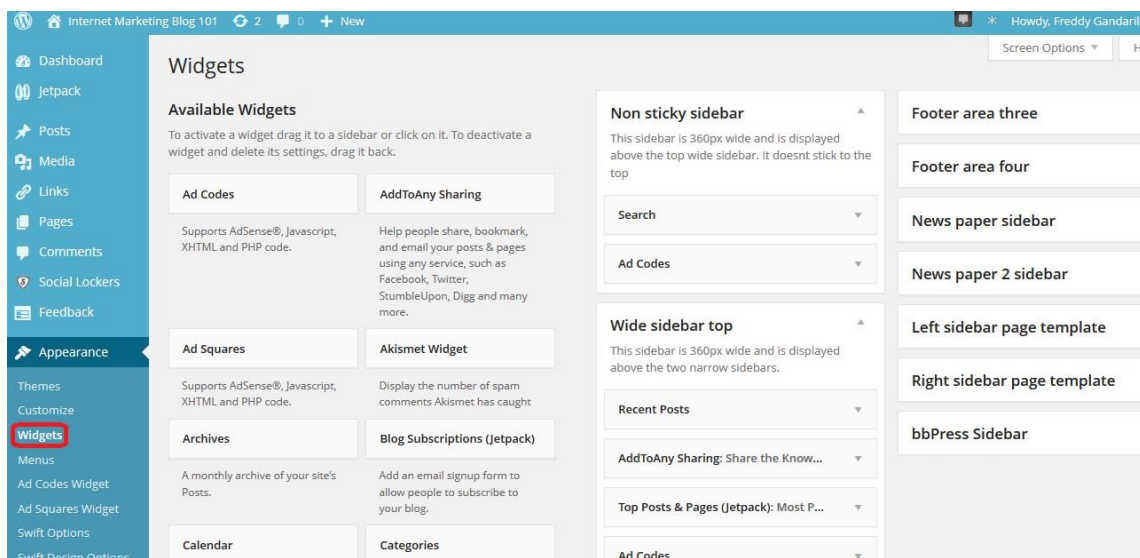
Internet Marketing Blog 101 2 0 + New

Howdy, Freddy Gandaril

Screen Options ▼

Dashboard
Jetpack
Posts
Media
Links
Pages
Comments
Social Lockers
Feedback
Appearance
Themes
Customize
Widgets
Menus
Ad Codes Widget
Ad Squares Widget
Swift Options

Widgets

Available Widgets

To activate a widget drag it to a sidebar or click on it. To deactivate a widget and delete its settings, drag it back.

Ad Codes

Supports AdSense®, Javascript, XHTML and PHP code.

AddToAny Sharing

Help people share, bookmark, and email your posts & pages using any service, such as Facebook, Twitter, StumbleUpon, Digg and many more.

Ad Squares

Supports AdSense®, Javascript, XHTML and PHP code.

Akismet Widget

Display the number of spam comments Akismet has caught

Archives

A monthly archive of your site's Posts.

Blog Subscriptions (Jetpack)

Add an email signup form to allow people to subscribe to your blog.

Calendar

Categories

Non sticky sidebar

This sidebar is 360px wide and is displayed above the top wide sidebar. It doesnt stick to the top

Search

Ad Codes

Wide sidebar top

This sidebar is 360px wide and is displayed above the two narrow sidebars.

Recent Posts

AddToAny Sharing: Share the Know...

Top Posts & Pages (Jetpack): Most P...

Ad Codes

Footer area three

Footer area four

News paper sidebar

News paper 2 sidebar

Left sidebar page template

Right sidebar page template

bbPress Sidebar